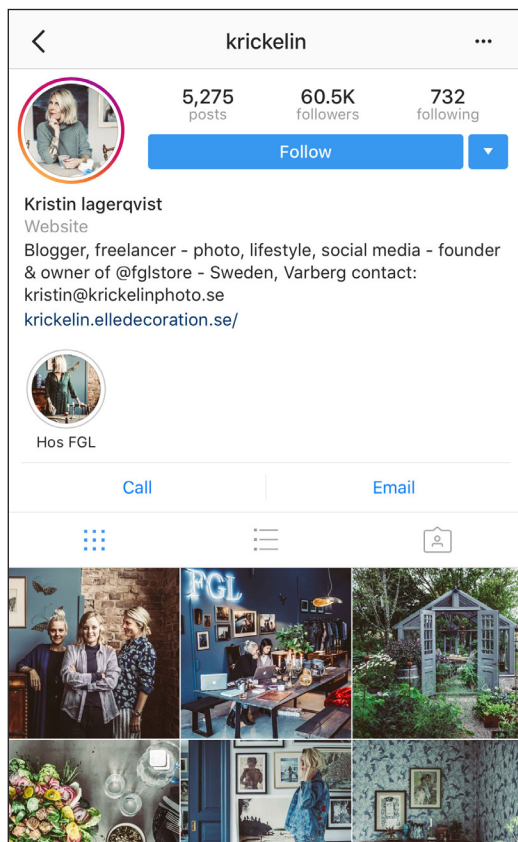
krickelin

5,275 posts
60.5K followers
732 following

Follow

Kristin lagerqvist
Website
Blogger, freelancer - photo, lifestyle, social media - founder & owner of @fglstore - Sweden, Varberg contact: kristin@krickelinphoto.se
krickelin.elledecoration.se/

Hos FGL

Call
Email

FGL